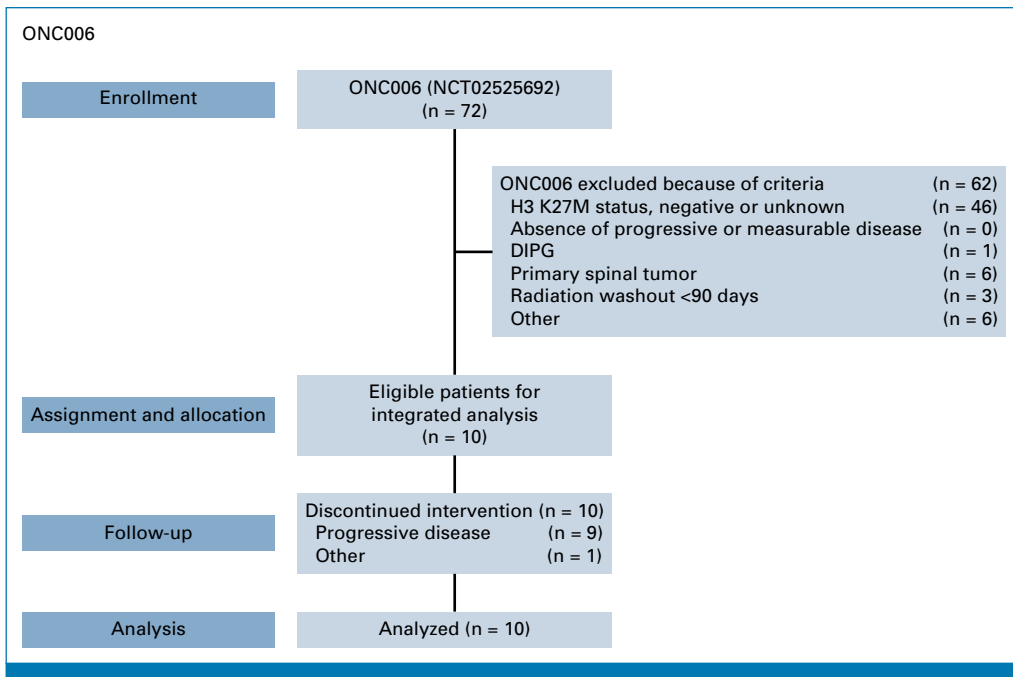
ONC006

Enrollment

ONC006 (NCT02525692)
(n = 72)

ONC006 excluded because of criteria (n = 62)
H3 K27M status, negative or unknown (n = 46)
Absence of progressive or measurable disease (n = 0)
DIPG (n = 1)
Primary spinal tumor (n = 6)
Radiation washout <90 days (n = 3)
Other (n = 6)

Assignment and allocation

Eligible patients for integrated analysis
(n = 10)

Follow-up

Discontinued intervention (n = 10)
Progressive disease (n = 9)
Other (n = 1)

Analysis

Analyzed (n = 10)